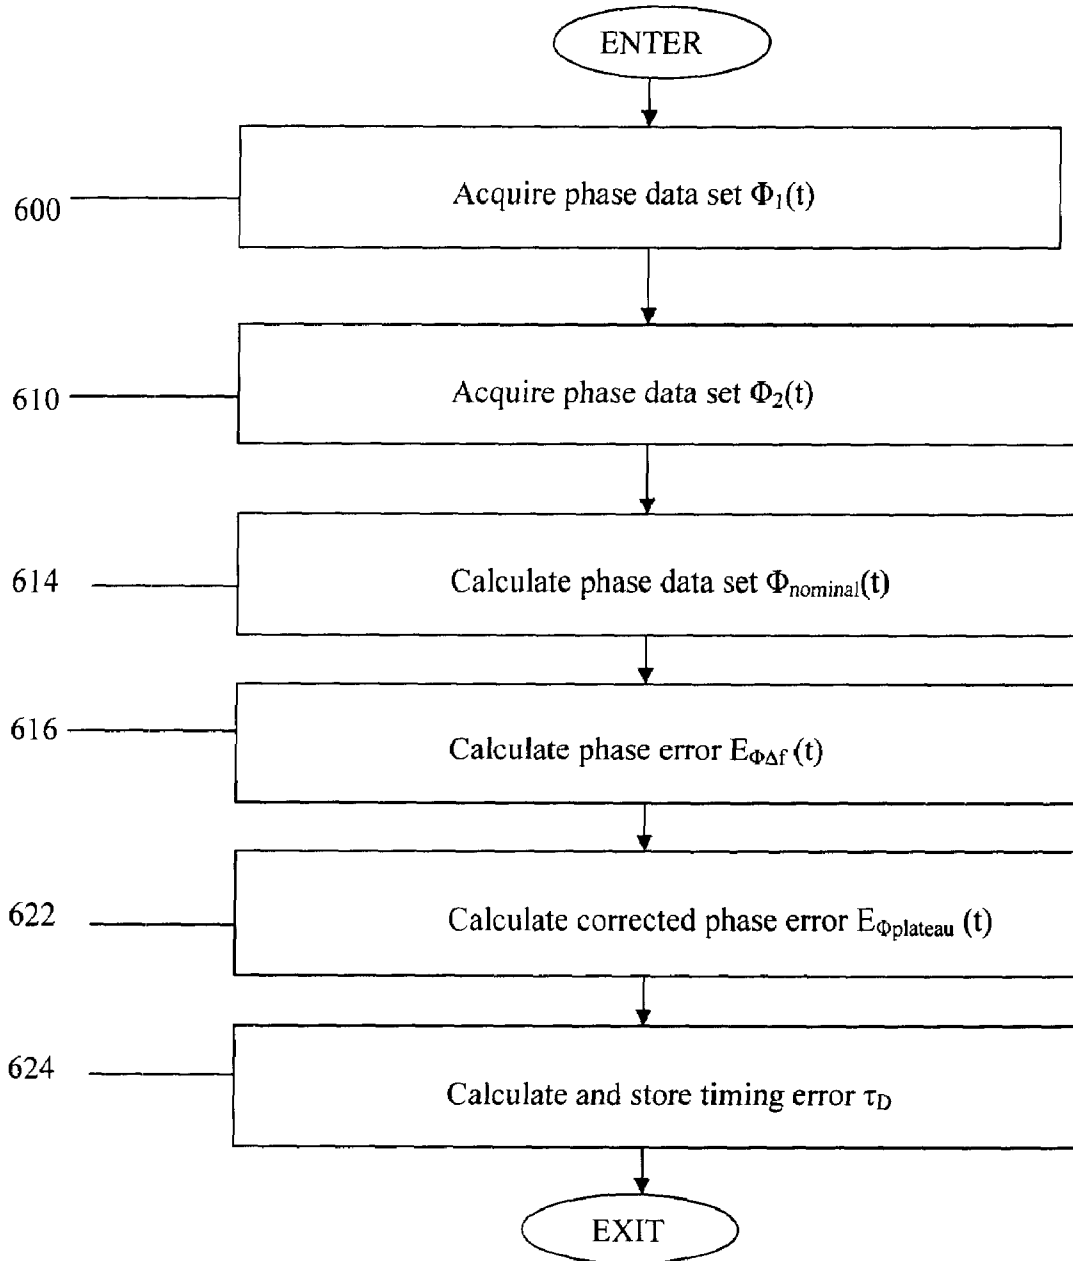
ENTER

600

Acquire phase data set $\Phi_1(t)$

610

Acquire phase data set $\Phi_2(t)$

614

Calculate phase data set $\Phi_{nominal}(t)$

616

Calculate phase error $E_{\Phi\Delta f}(t)$

622

Calculate corrected phase error $E_{\Phi plateau}(t)$

624

Calculate and store timing error $\tau_D$

EXIT